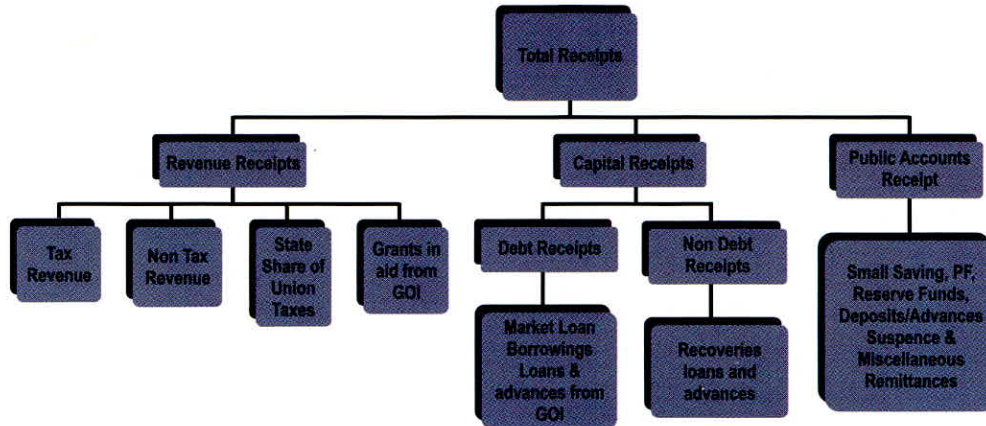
Total Receipts

Revenue Receipts

Capital Receipts

Public Accounts Receipt

Tax Revenue

Non Tax Revenue

State Share of Union Taxes

Grants in aid from GOI

Debt Receipts

Non Debt Receipts

Small Saving, PF, Reserve Funds, Deposits/Advances Suspence & Miscellaneous Remittances

Market Loan Borrowings Loans & advances from GOI

Recoveries loans and advances